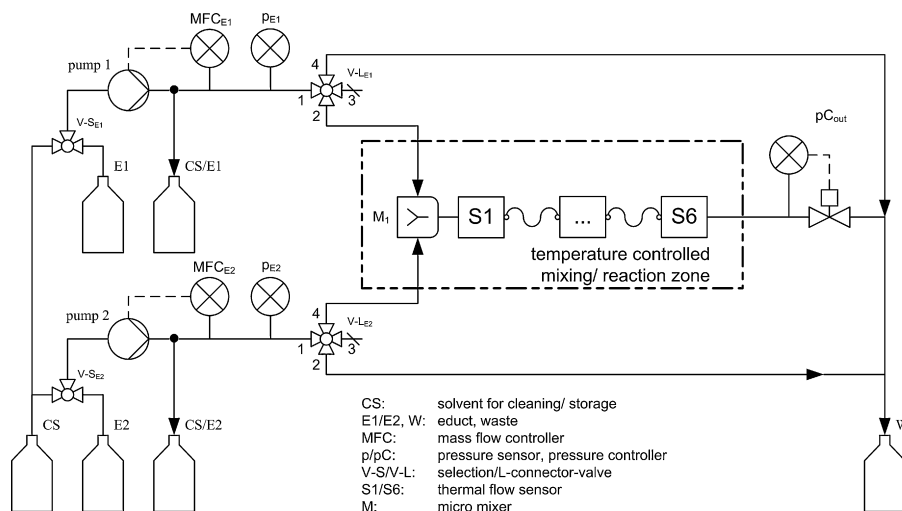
MFC$_{E1}$

p$_{E1}$

pump 1

4

V-L$_{E1}$

1

3

2

V-S$_{E1}$

E1

CS/E1

pC$_{out}$

M$_1$

S1

...

S6

temperature controlled mixing/ reaction zone

MFC$_{E2}$

p$_{E2}$

pump 2

4

V-L$_{E2}$

1

3

2

V-S$_{E2}$

CS

E2

CS/E2

V

| | |
|---|---|
| CS: | solvent for cleaning/ storage |
| E1/E2, W: | educt, waste |
| MFC: | mass flow controller |
| p/pC: | pressure sensor, pressure controller |
| V-S/V-L: | selection/L-connector-valve |
| S1/S6: | thermal flow sensor |
| M: | micro mixer |